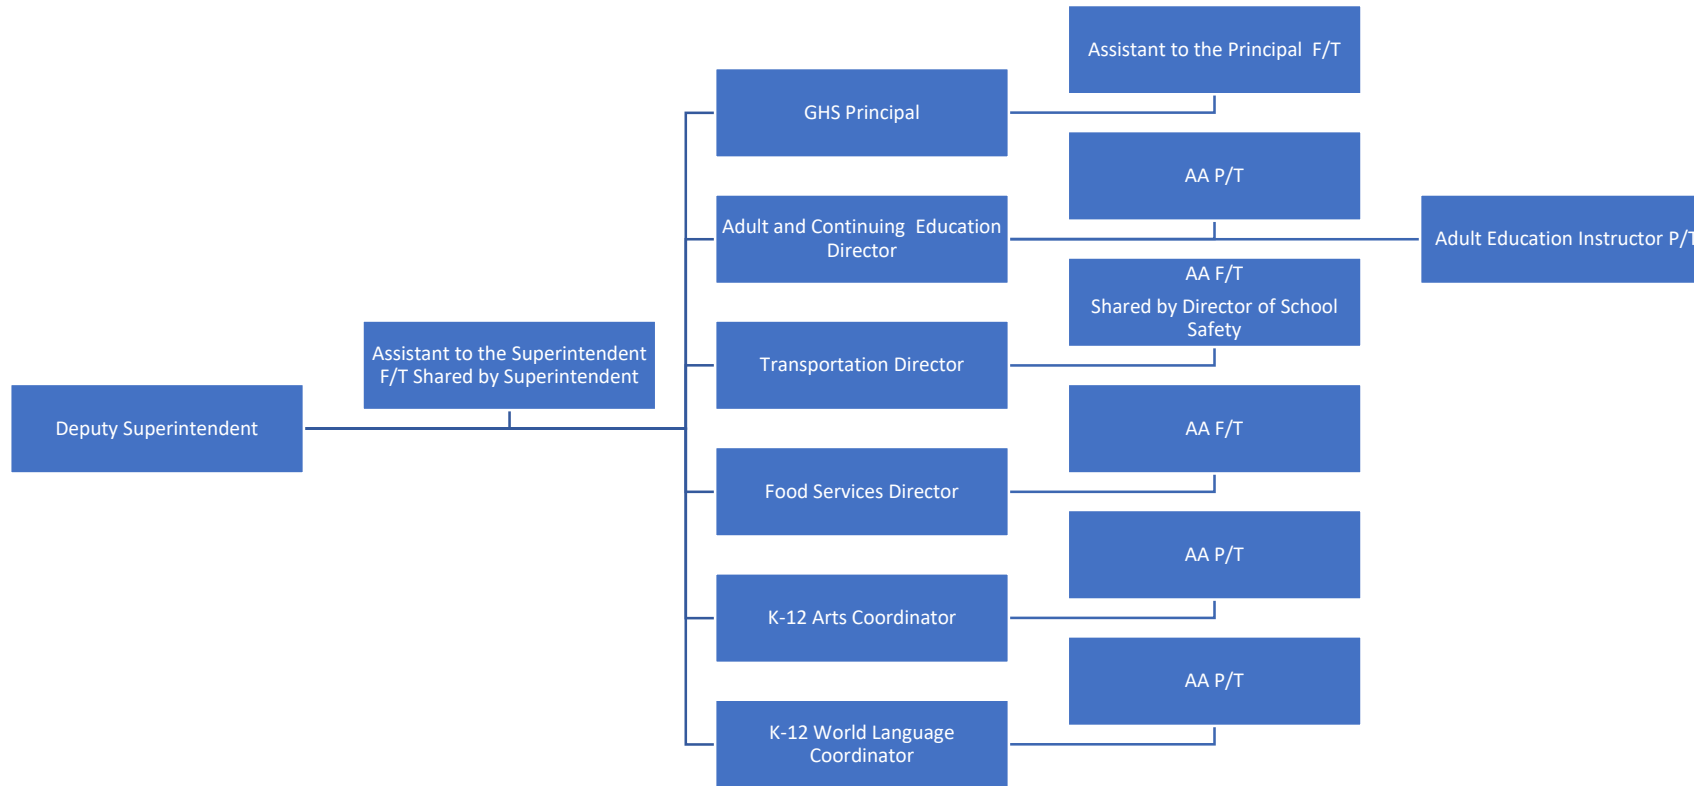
Deputy Superintendent

Assistant to the Superintendent F/T Shared by Superintendent

GHS Principal

Assistant to the Principal F/T

Adult and Continuing Education Director

AA P/T

Adult Education Instructor P/T

Transportation Director

AA F/T

Shared by Director of School Safety

Food Services Director

AA F/T

K-12 Arts Coordinator

AA P/T

K-12 World Language Coordinator

AA P/T